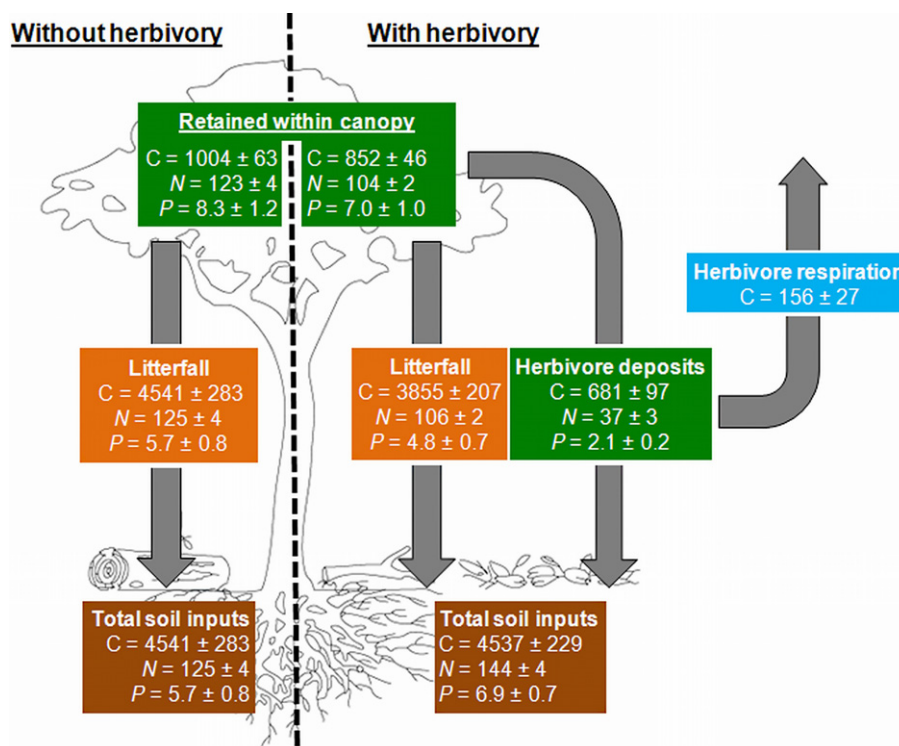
Without herbivory

With herbivory

Retained within canopy

C = 1004 ± 63
N = 123 ± 4
P = 8.3 ± 1.2

C = 852 ± 46
N = 104 ± 2
P = 7.0 ± 1.0

Herbivore respiration
C = 156 ± 27

Litterfall
C = 4541 ± 283
N = 125 ± 4
P = 5.7 ± 0.8

Litterfall
C = 3855 ± 207
N = 106 ± 2
P = 4.8 ± 0.7

Herbivore deposits
C = 681 ± 97
N = 37 ± 3
P = 2.1 ± 0.2

Total soil inputs
C = 4541 ± 283
N = 125 ± 4
P = 5.7 ± 0.8

Total soil inputs
C = 4537 ± 229
N = 144 ± 4
P = 6.9 ± 0.7